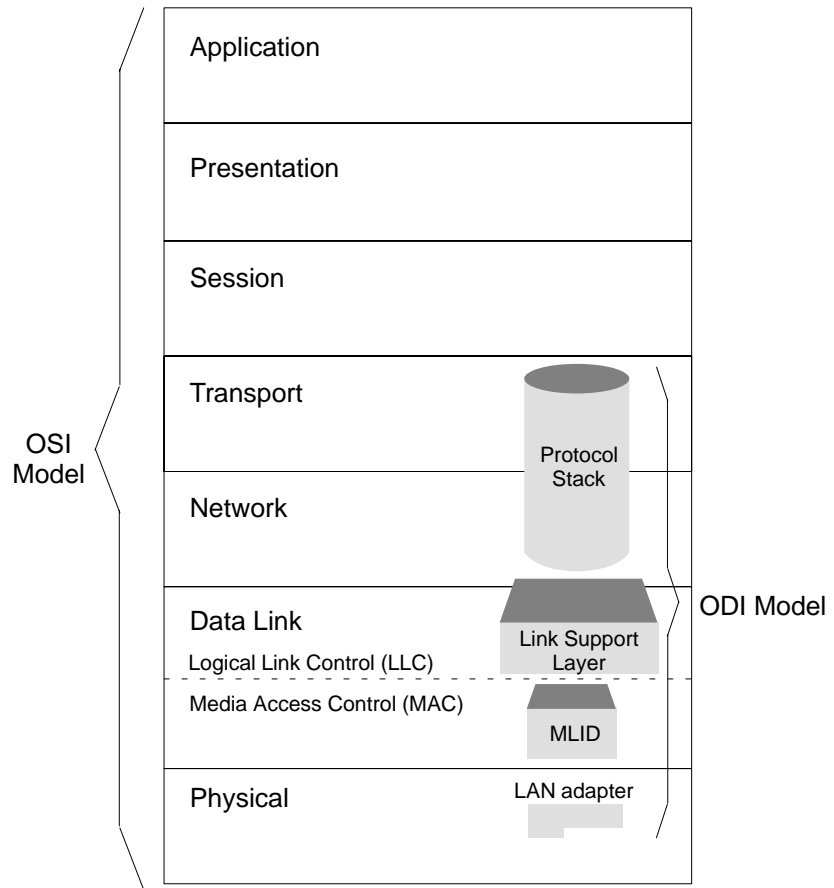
Application

Presentation

Session

Transport

Protocol Stack

OSI Model

Network

Data Link

Link Support Layer

ODI Model

Logical Link Control (LLC)

Media Access Control (MAC)

MLID

Physical

LAN adapter